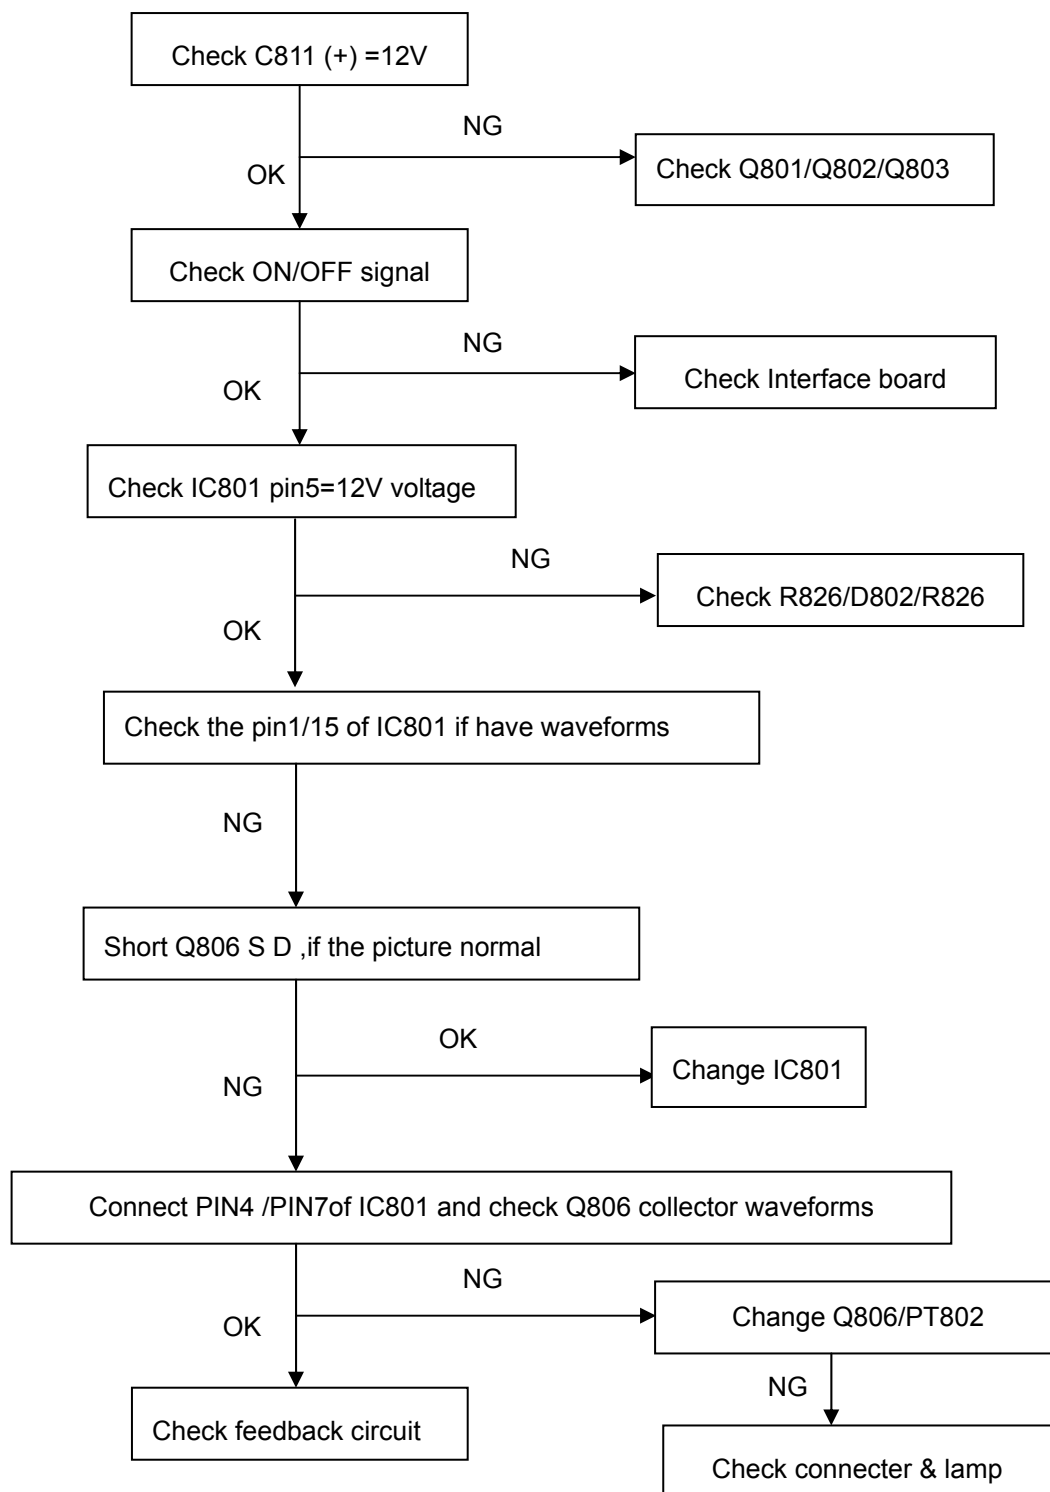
Check C811 (+) =12V

NG

OK

Check Q801/Q802/Q803

Check ON/OFF signal

NG

OK

Check Interface board

Check IC801 pin5=12V voltage

NG

OK

Check R826/D802/R826

Check the pin1/15 of IC801 if have waveforms

NG

Short Q806 S D ,if the picture normal

OK

NG

Change IC801

Connect PIN4 /PIN7of IC801 and check Q806 collector waveforms

NG

OK

Change Q806/PT802

NG

Check feedback circuit

Check connecter & lamp